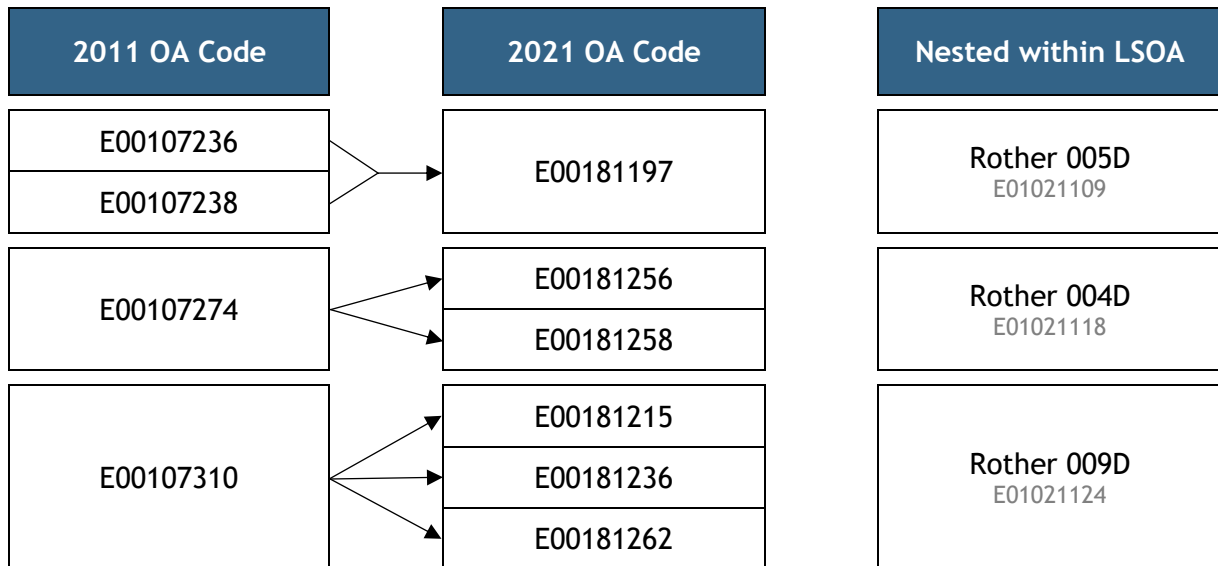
| 2011 OA Code | 2021 OA Code | Nested within LSOA |
|---|---|---|
| E00107236<br>E00107238 | E00181197 | Rother 005D<br>E01021109 |
| E00107274 | E00181256<br>E00181258 | Rother 004D<br>E01021118 |
| E00107310 | E00181215<br>E00181236<br>E00181262 | Rother 009D<br>E01021124 |